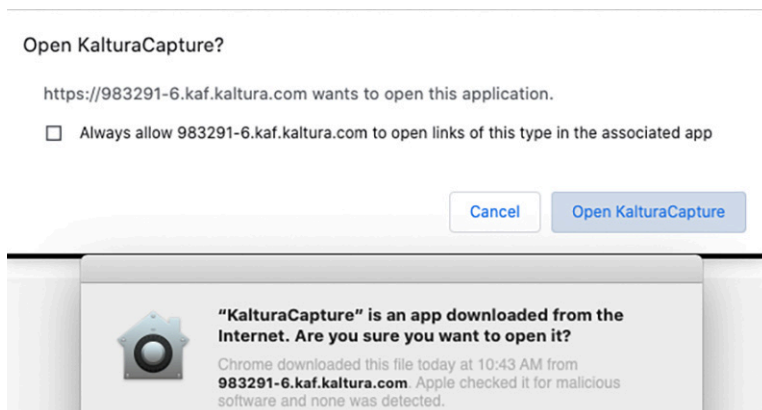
Open KalturaCapture?

https://983291-6.kaf.kaltura.com wants to open this application.

Always allow 983291-6.kaf.kaltura.com to open links of this type in the associated app

Cancel

Open KalturaCapture

"KalturaCapture" is an app downloaded from the Internet. Are you sure you want to open it?

Chrome downloaded this file today at 10:43 AM from 983291-6.kaf.kaltura.com. Apple checked it for malicious software and none was detected.